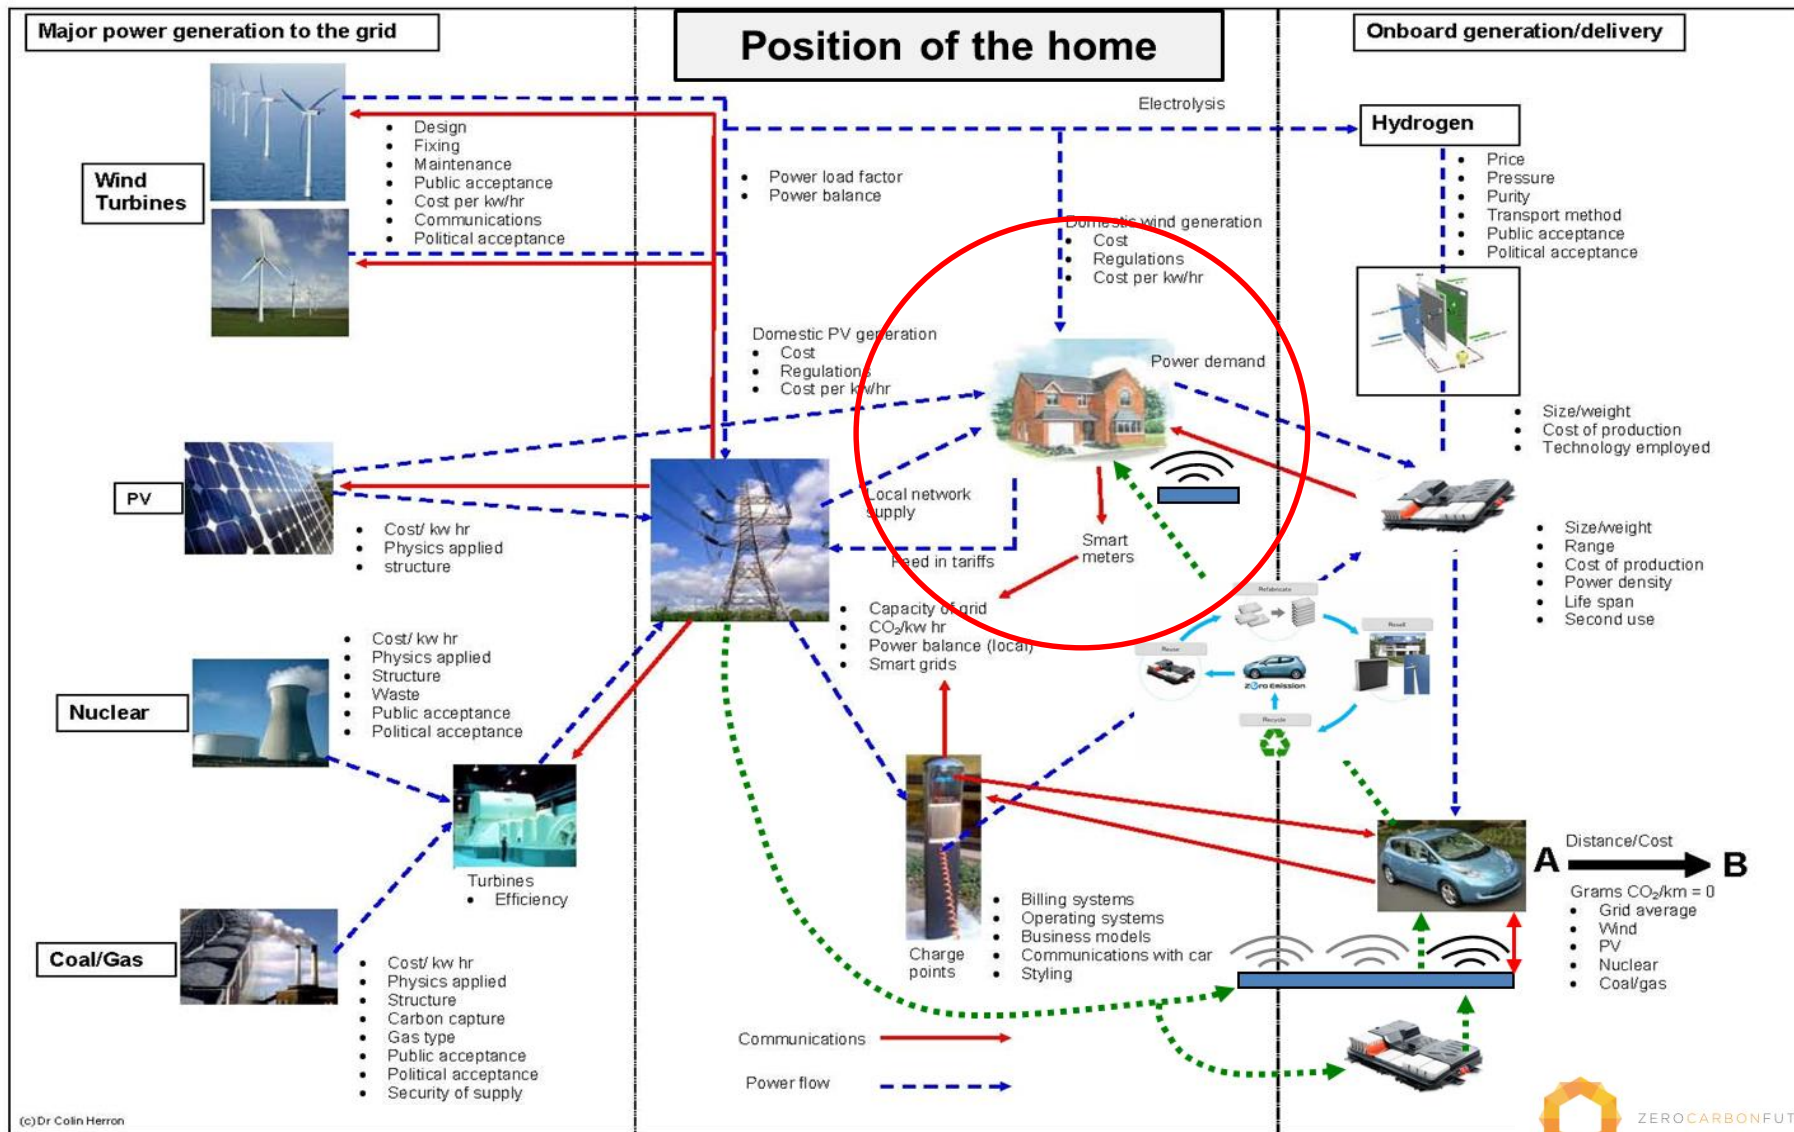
Major power generation to the grid

Position of the home

Onboard generation/delivery

Wind Turbines

- Design
- Fixing
- Maintenance
- Public acceptance
- Cost per kw/hr
- Communications
- Political acceptance

Electrolysis

Hydrogen

- Price
- Pressure
- Purity
- Transport method
- Public acceptance
- Political acceptance

- Power load factor
- Power balance

Domestic wind generation
- Cost
- Regulations
- Cost per kw/hr

Domestic PV generation
- Cost
- Regulations
- Cost per kw/hr

Power demand

- Size/weight
- Cost of production
- Technology employed

PV

- Cost/ kw hr
- Physics applied
- structure

Local network supply

Feed in tariffs

Smart meters

- Size/weight
- Range
- Cost of production
- Power density
- Life span
- Second use

- Capacity of grid
- $CO_2$/kw hr
- Power balance (local)
- Smart grids

Refabricate

Resell

Reuse

Zero Emission

Recycle

Nuclear

- Cost/ kw hr
- Physics applied
- Structure
- Waste
- Public acceptance
- Political acceptance

Turbines
- Efficiency

Distance/Cost

A

B

Grams $CO_2$/km = 0
- Grid average
- Wind
- PV
- Nuclear
- Coal/gas

Coal/Gas

- Cost/ kw hr
- Physics applied
- Structure
- Carbon capture
- Gas type
- Public acceptance
- Political acceptance
- Security of supply

Charge points

- Billing systems
- Operating systems
- Business models
- Communications with car
- Styling

Communications

Power flow

(c) Dr Colin Herron

ZEROCARBONFUT